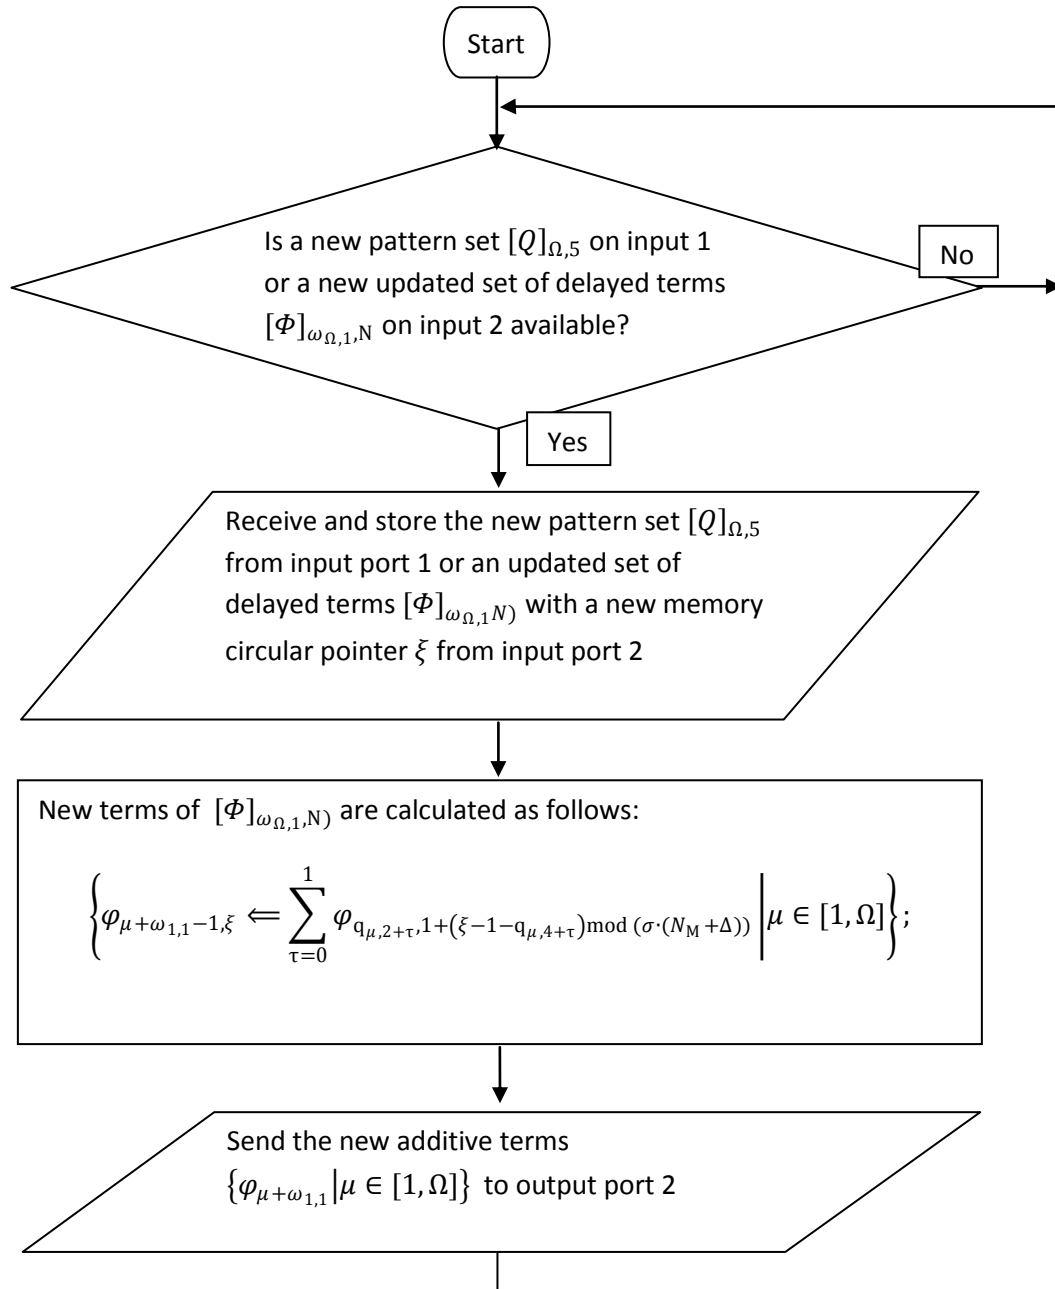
Start

Is a new pattern set $[Q]_{\Omega,5}$ on input 1 or a new updated set of delayed terms $[\Phi]_{\omega_{\Omega,1},\mathrm{N}}$ on input 2 available?

No

Yes

Receive and store the new pattern set $[Q]_{\Omega,5}$ from input port 1 or an updated set of delayed terms $[\Phi]_{\omega_{\Omega,1}N)}$ with a new memory circular pointer $\xi$ from input port 2

New terms of $[\Phi]_{\omega_{\Omega,1},\mathrm{N})}$ are calculated as follows:

$\left\{\varphi_{\mu+\omega_{1,1}-1,\xi} \Leftarrow \sum_{\tau=0}^{1} \varphi_{\mathrm{q}_{\mu,2+\tau},1+(\xi-1-\mathrm{q}_{\mu,4+\tau}) \bmod (\sigma\cdot(N_{\mathrm{M}}+\Delta))} \middle| \mu \in [1,\Omega]\right\};$

Send the new additive terms $\left\{\varphi_{\mu+\omega_{1,1}} \middle| \mu \in [1,\Omega]\right\}$ to output port 2